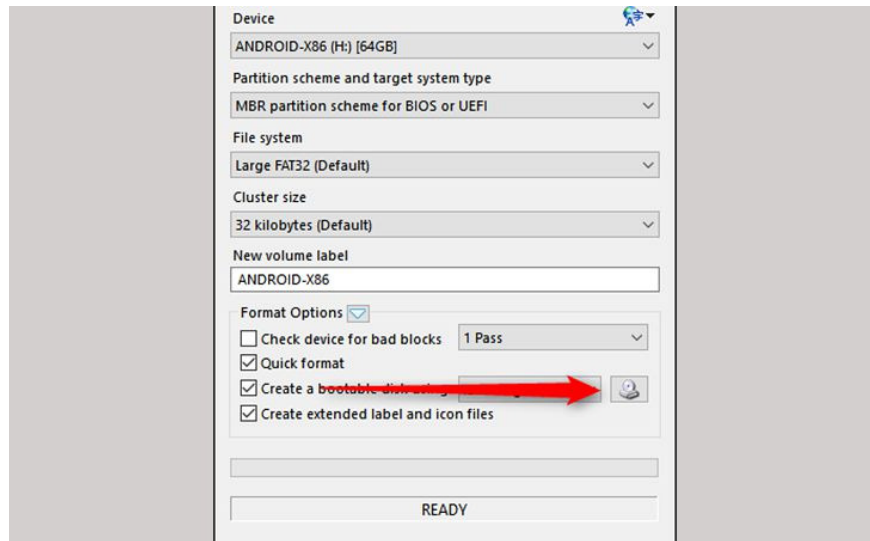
Device

ANDROID-X86 (H:) [64GB]

Partition scheme and target system type

MBR partition scheme for BIOS or UEFI

File system

Large FAT32 (Default)

Cluster size

32 kilobytes (Default)

New volume label

ANDROID-X86

Format Options

Check device for bad blocks

1 Pass

Quick format

Create a bootable disk using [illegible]

Create extended label and icon files

READY